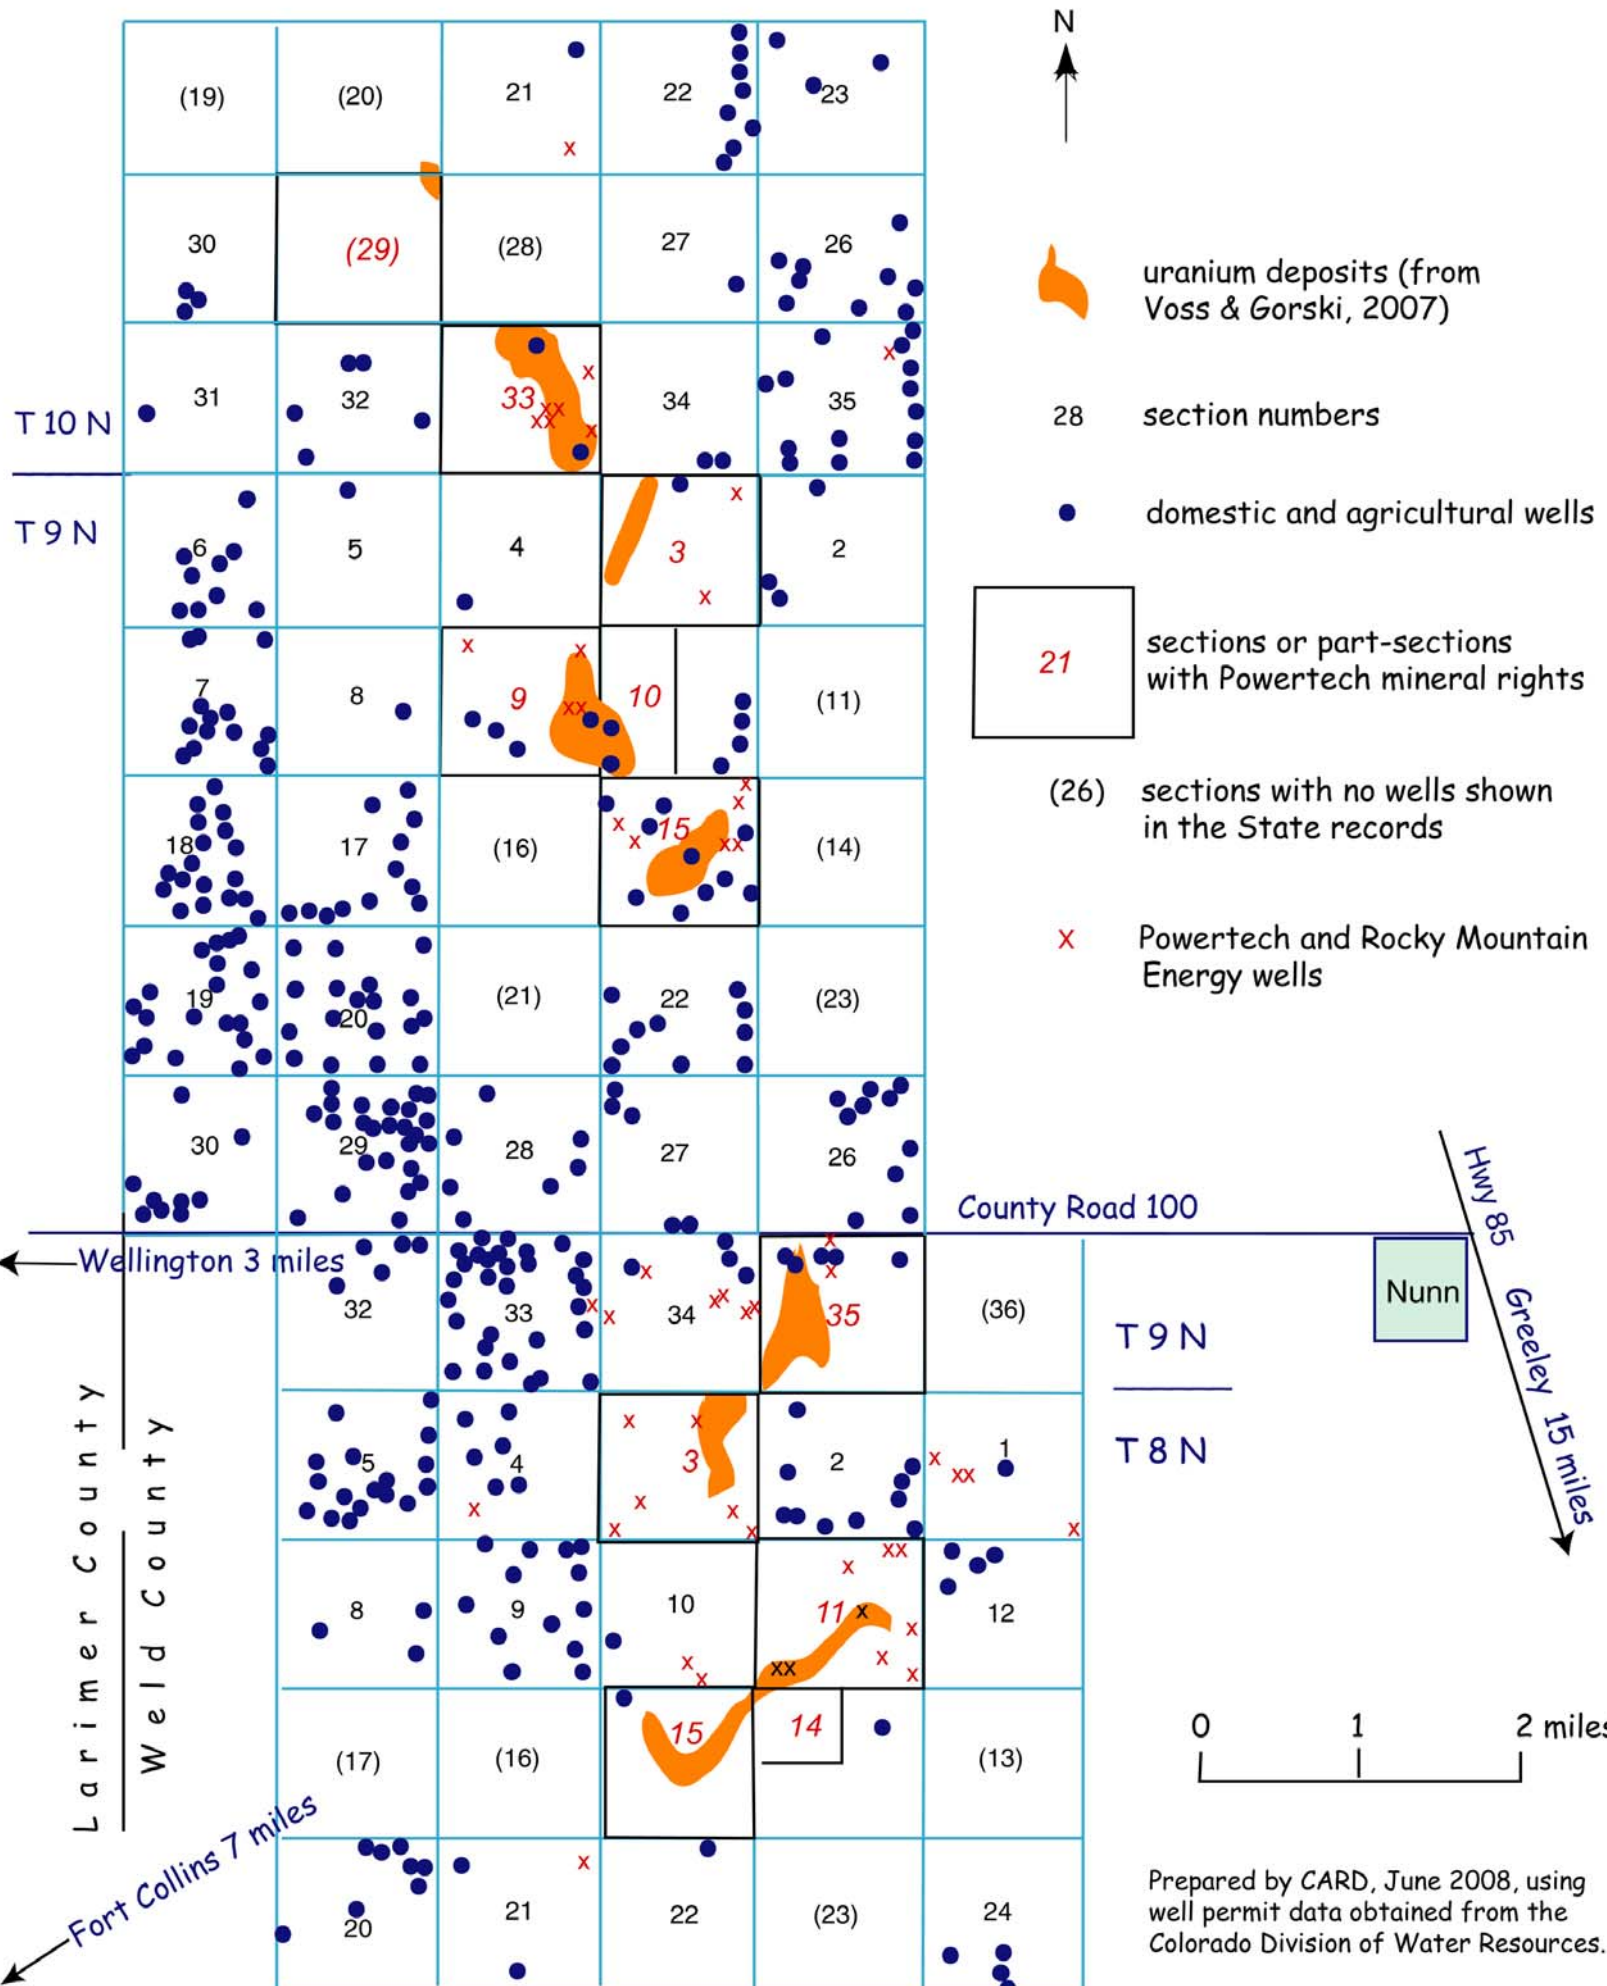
N

(19) (20) 21 22 23

30 (29) (28) 27 26

31 32 33 34 35

T 10 N

T 9 N

6 5 4 3 2

7 8 9 10 (11)

18 17 (16) 15 (14)

19 20 (21) 22 (23)

30 29 28 27 26

County Road 100

Hwy 85

Wellington 3 miles

32 33 34 35 (36)

Nunn

T 9 N

T 8 N

5 4 3 2 1

8 9 10 11 12

(17) (16) 15 14 (13)

20 21 22 (23) 24

Greeley 15 miles

Larimer County

Weld County

Fort Collins 7 miles

uranium deposits (from Voss & Gorski, 2007)

28 section numbers

domestic and agricultural wells

21 sections or part-sections with Powertech mineral rights

(26) sections with no wells shown in the State records

x Powertech and Rocky Mountain Energy wells

0 1 2 miles

Prepared by CARD, June 2008, using well permit data obtained from the Colorado Division of Water Resources.